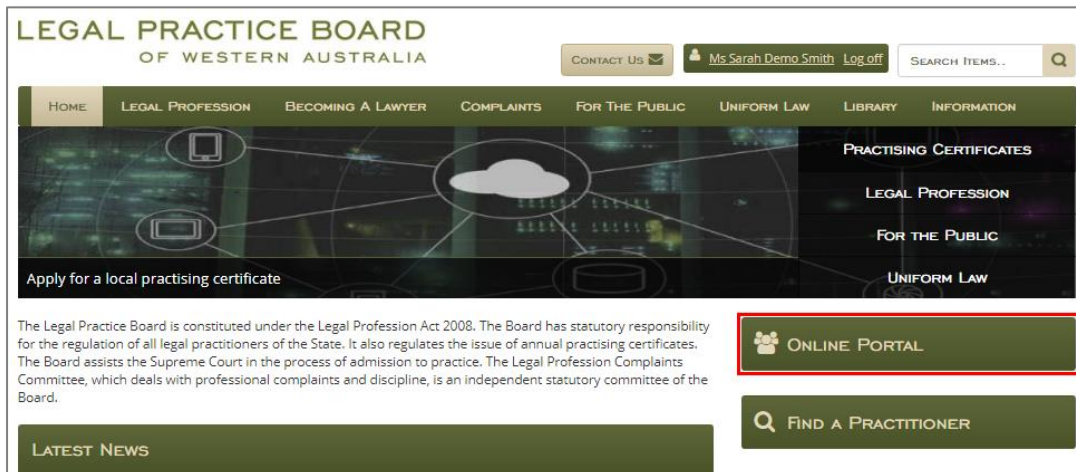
LEGAL PRACTICE BOARD
OF WESTERN AUSTRALIA

CONTACT US

Ms Sarah Demo Smith Log off

SEARCH ITEMS..

HOME LEGAL PROFESSION BECOMING A LAWYER COMPLAINTS FOR THE PUBLIC UNIFORM LAW LIBRARY INFORMATION

PRACTISING CERTIFICATES

LEGAL PROFESSION

FOR THE PUBLIC

UNIFORM LAW

Apply for a local practising certificate

The Legal Practice Board is constituted under the Legal Profession Act 2008. The Board has statutory responsibility for the regulation of all legal practitioners of the State. It also regulates the issue of annual practising certificates. The Board assists the Supreme Court in the process of admission to practice. The Legal Profession Complaints Committee, which deals with professional complaints and discipline, is an independent statutory committee of the Board.

ONLINE PORTAL

FIND A PRACTITIONER

LATEST NEWS